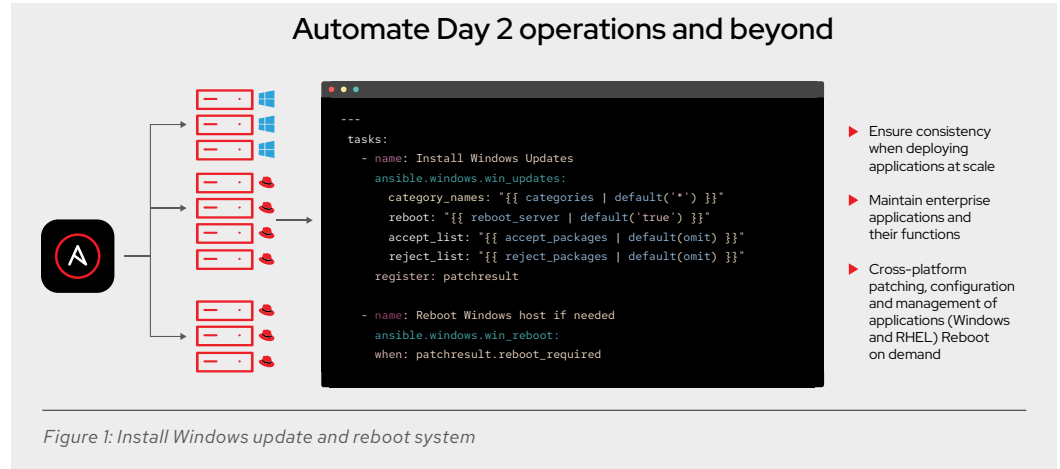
Automate Day 2 operations and beyond

---
tasks:
  - name: Install Windows Updates
    ansible.windows.win_updates:
      category_names: "{{ categories | default('*') }}"
      reboot: "{{ reboot_server | default('true') }}"
      accept_list: "{{ accept_packages | default(omit) }}"
      reject_list: "{{ reject_packages | default(omit) }}"
    register: patchresult

  - name: Reboot Windows host if needed
    ansible.windows.win_reboot:
    when: patchresult.reboot_required

Ensure consistency when deploying applications at scale

Maintain enterprise applications and their functions

Cross-platform patching, configuration and management of applications (Windows and RHEL) Reboot on demand

Figure 1: Install Windows update and reboot system